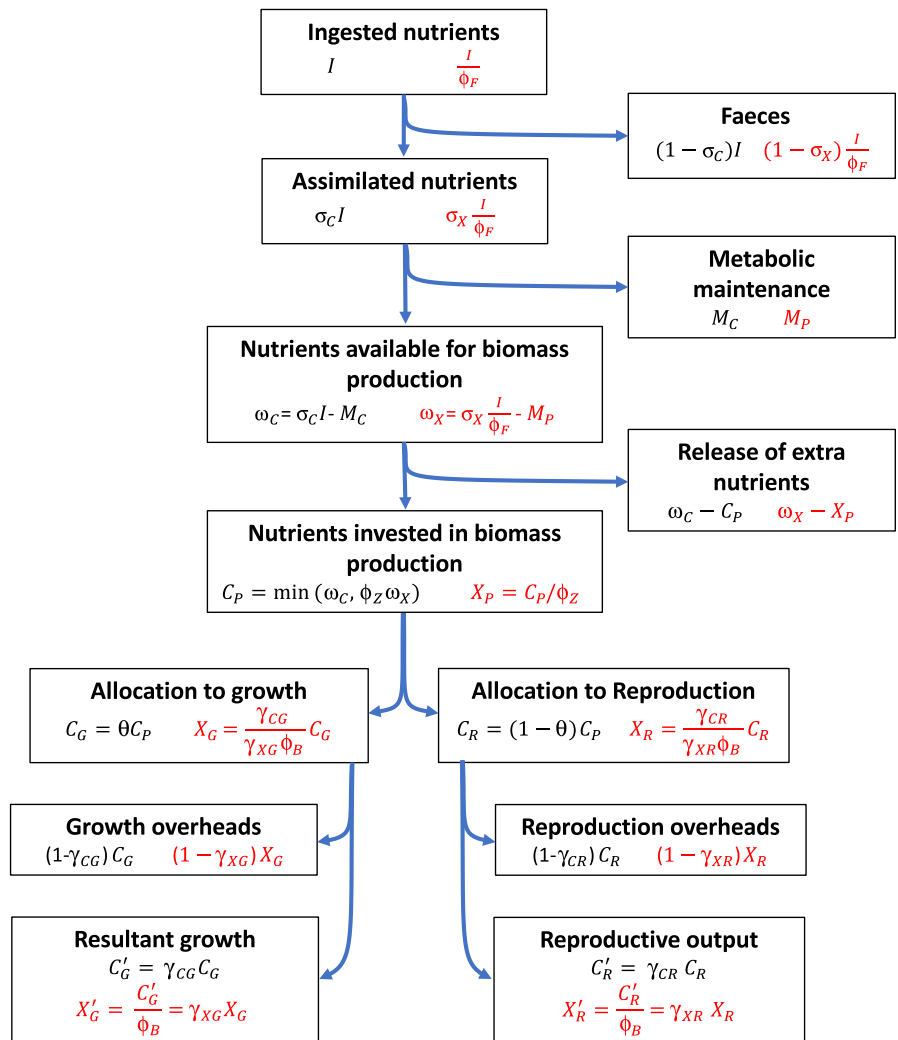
Ingested nutrients
$I$ $\frac{I}{\phi_F}$

Faeces
$(1-\sigma_C)I$ $(1-\sigma_X)\frac{I}{\phi_F}$

Assimilated nutrients
$\sigma_C I$ $\sigma_X \frac{I}{\phi_F}$

Metabolic maintenance
$M_C$ $M_P$

Nutrients available for biomass production
$\omega_C = \sigma_C I - M_C$ $\omega_X = \sigma_X \frac{I}{\phi_F} - M_P$

Release of extra nutrients
$\omega_C - C_P$ $\omega_X - X_P$

Nutrients invested in biomass production
$C_P = \min(\omega_C, \phi_Z \omega_X)$ $X_P = C_P/\phi_Z$

Allocation to growth
$C_G = \theta C_P$ $X_G = \frac{\gamma_{CG}}{\gamma_{XG}\phi_B} C_G$

Allocation to Reproduction
$C_R = (1-\theta) C_P$ $X_R = \frac{\gamma_{CR}}{\gamma_{XR}\phi_B} C_R$

Growth overheads
$(1-\gamma_{CG}) C_G$ $(1-\gamma_{XG}) X_G$

Reproduction overheads
$(1-\gamma_{CR}) C_R$ $(1-\gamma_{XR}) X_R$

Resultant growth
$C_G' = \gamma_{CG} C_G$
$X_G' = \frac{C_G'}{\phi_B} = \gamma_{XG} X_G$

Reproductive output
$C_R' = \gamma_{CR} C_R$
$X_R' = \frac{C_R'}{\phi_B} = \gamma_{XR} X_R$